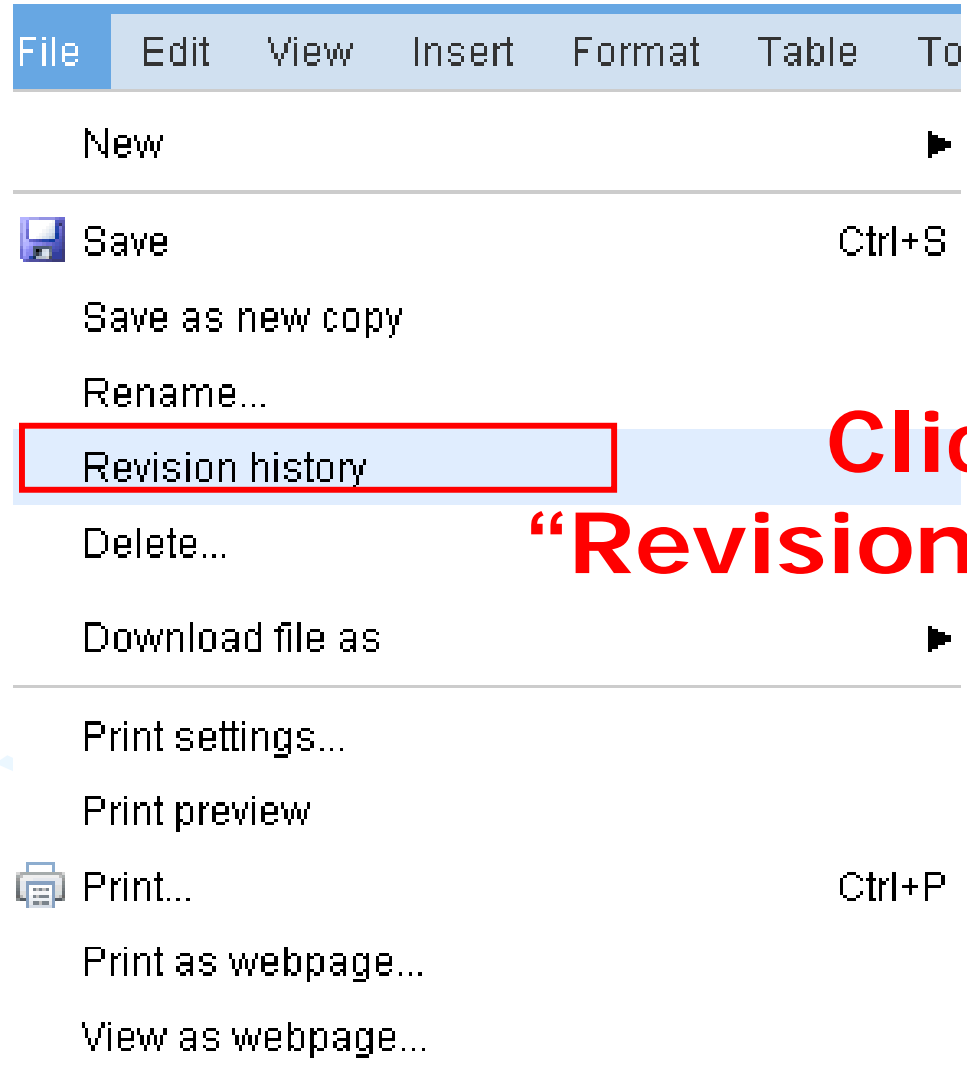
File Edit View Insert Format Table To

New

Save Ctrl+S

Save as new copy

Rename...

Revision history

Clic

"Revision

Delete...

Download file as

Print settings...

Print preview

Print... Ctrl+P

Print as webpage...

View as webpage...